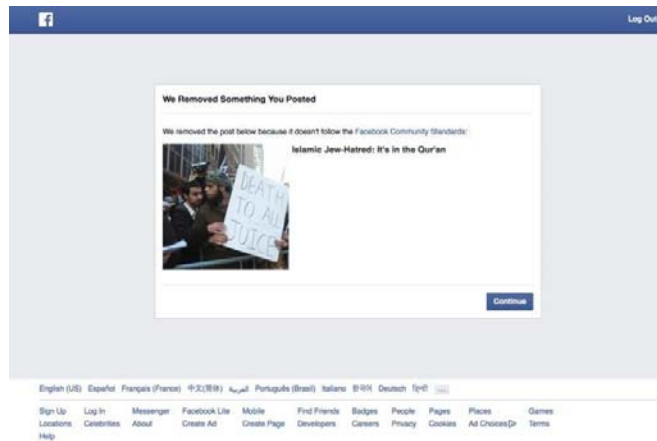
f

Log Out

We Removed Something You Posted

We removed the post below because it doesn't follow the Facebook Community Standards:

Islamic Jew-Hatred: It's in the Qur'an

DEATH TO ALL JUICE

Continue

English (US) Español Français (France) 中文(简体) العربية Português (Brasil) Italiano 한국어 Deutsch हिन्दी ...

Sign Up Log In Messenger Facebook Lite Mobile Find Friends Badges People Pages Places Games
Locations Celebrities About Create Ad Create Page Developers Careers Privacy Cookies Ad Choices Terms
Help